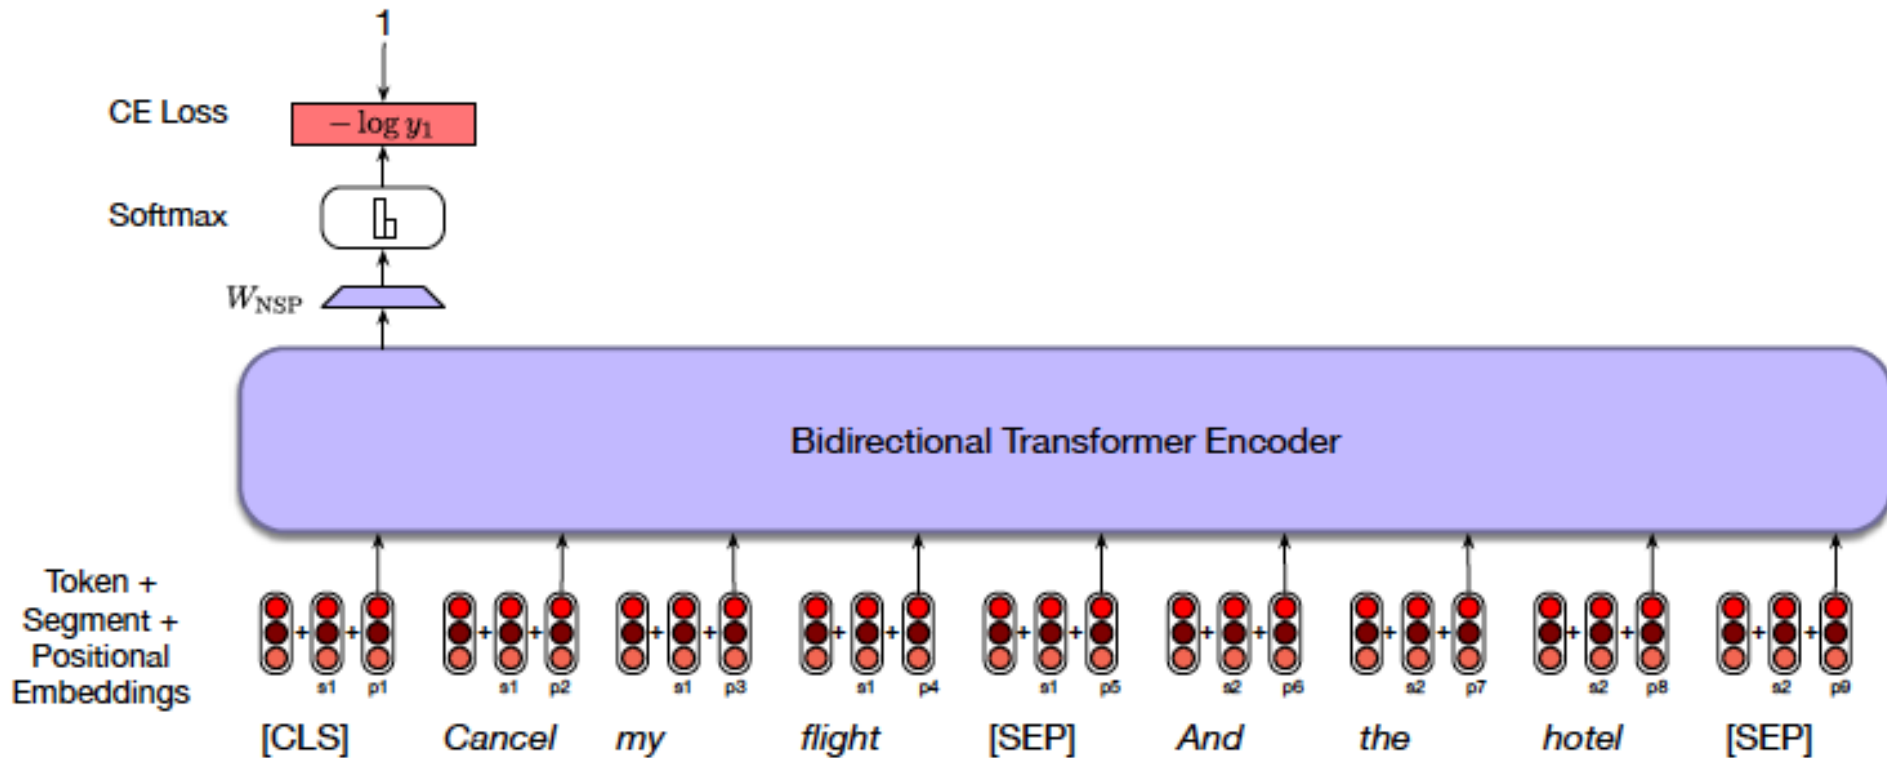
1

CE Loss $-\log y_1$

Softmax

$W_{NSP}$

Bidirectional Transformer Encoder

Token + Segment + Positional Embeddings

s1 p1 s1 p2 s1 p3 s1 p4 s1 p5 s2 p6 s2 p7 s2 p8 s2 p9

[CLS] Cancel my flight [SEP] And the hotel [SEP]